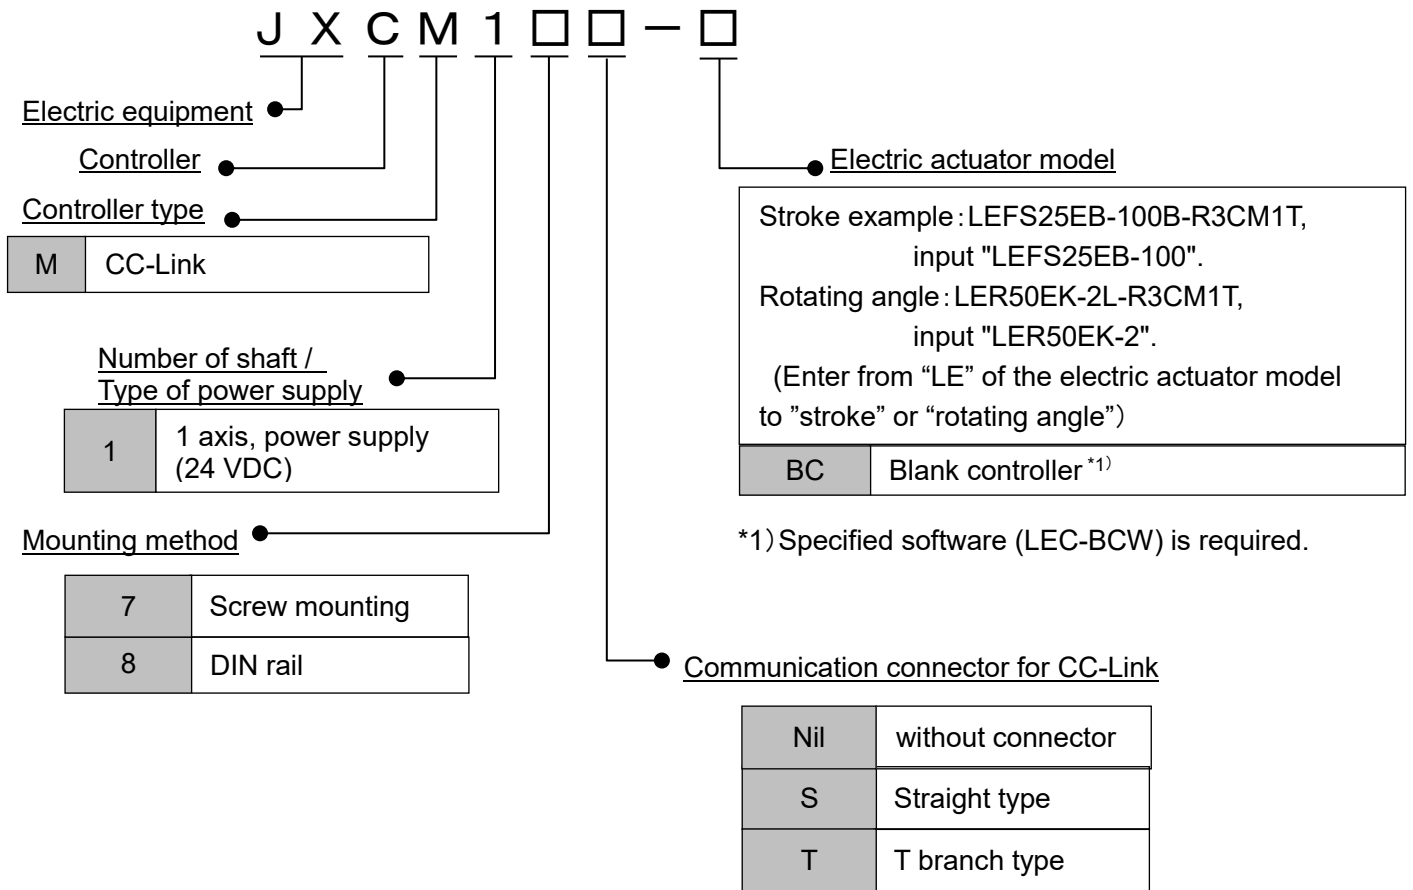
J X C M 1 □ □ − □

Electric equipment

Controller

Controller type

| M | CC-Link |
|---|---|

Number of shaft / Type of power supply

| 1 | 1 axis, power supply (24 VDC) |
|---|---|

Mounting method

| 7 | Screw mounting |
|---|---|
| 8 | DIN rail |

Electric actuator model

Stroke example：LEFS25EB-100B-R3CM1T, input "LEFS25EB-100".
Rotating angle：LER50EK-2L-R3CM1T, input "LER50EK-2".
(Enter from “LE” of the electric actuator model to ”stroke” or “rotating angle”)

| BC | Blank controller *1) |
|---|---|

*1) Specified software (LEC-BCW) is required.

Communication connector for CC-Link

| Nil | without connector |
|---|---|
| S | Straight type |
| T | T branch type |